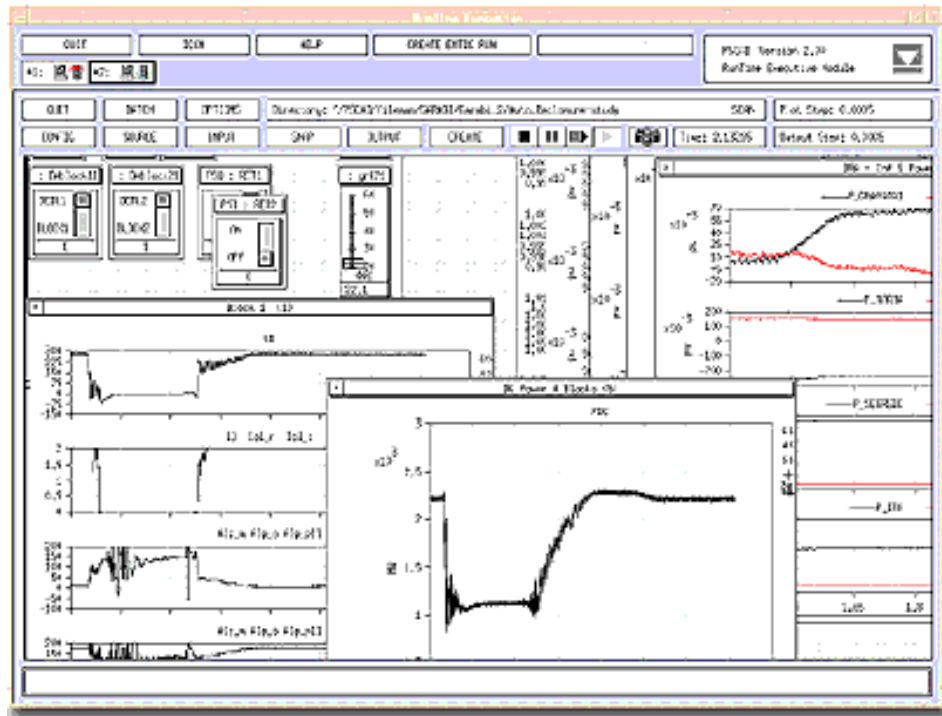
RunTime Executive

QUIT
ICON
HELP
CREATE EXTDC RUN

PSCAD Version 2.7
RunTime Executive Module

QUIT
BATCH
OPTIONS
Directory: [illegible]
SCAN
Plot Step: 0.0005

CONFIG
SOURCE
INPUT
SNAP
OUTPUT
CREATE
Time: 2.1535
Output Start: 0.0005

: Dblock1
DCBL1
BLOCK1
1

: Dblock2
DCBL2
BLOCK2
1

: RET1
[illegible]
ON
OFF
1

: gr125
60
50
40
30
20
0
12.1

P_CHARGE
P_STAT
P_SOURCE
P_INV

Block 1
Io

Io  Iol_r  Iol_i

Alp_m Alp_0 Alp_o1

Alp_m Alp_0 Alp_o2

DC Power & Display
PDC
$x10^3$
3
2.5
2
1.5
1
MW

1.65
1.8